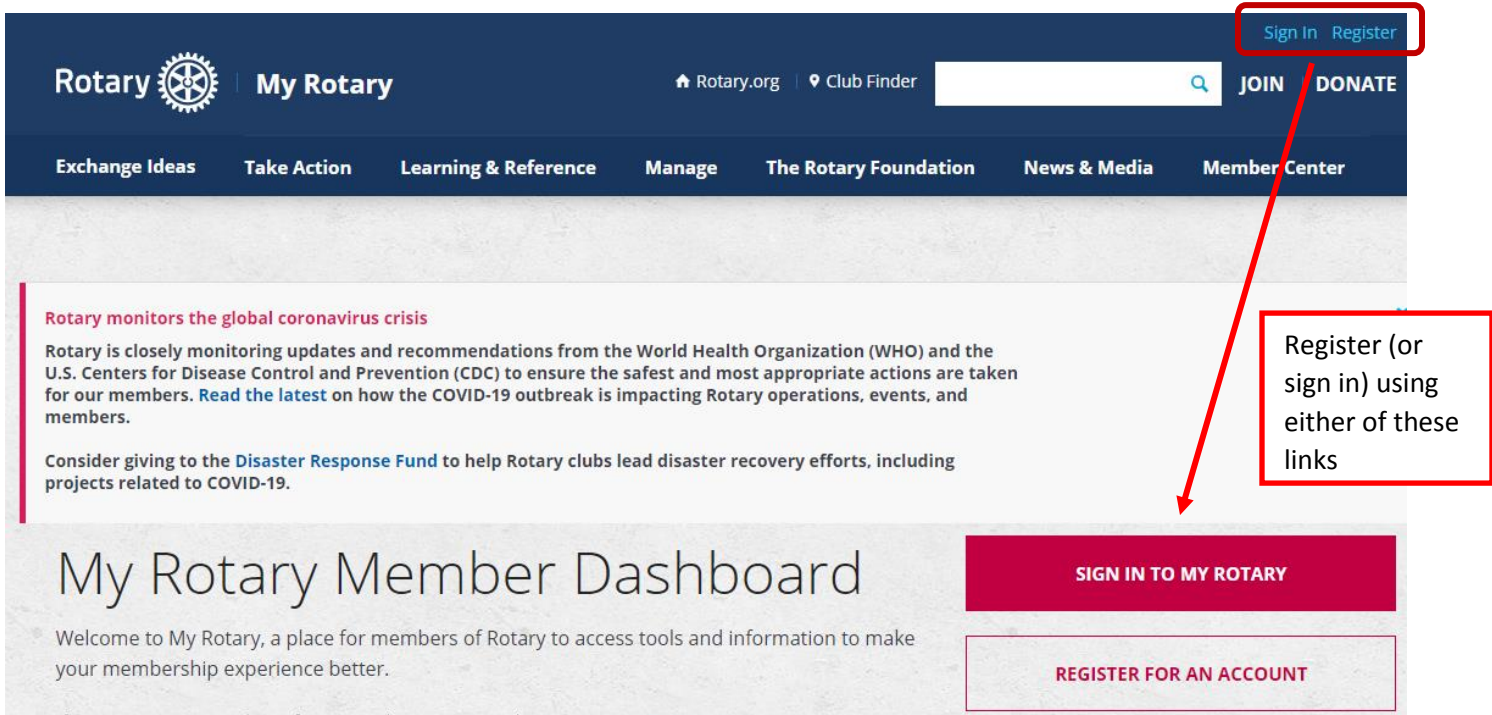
Sign In Register

Rotary | My Rotary

Rotary.org | Club Finder

JOIN DONATE

Exchange Ideas Take Action Learning & Reference Manage The Rotary Foundation News & Media Member Center

Rotary monitors the global coronavirus crisis

Rotary is closely monitoring updates and recommendations from the World Health Organization (WHO) and the U.S. Centers for Disease Control and Prevention (CDC) to ensure the safest and most appropriate actions are taken for our members. Read the latest on how the COVID-19 outbreak is impacting Rotary operations, events, and members.

Consider giving to the Disaster Response Fund to help Rotary clubs lead disaster recovery efforts, including projects related to COVID-19.

Register (or sign in) using either of these links

My Rotary Member Dashboard

Welcome to My Rotary, a place for members of Rotary to access tools and information to make your membership experience better.

SIGN IN TO MY ROTARY

REGISTER FOR AN ACCOUNT